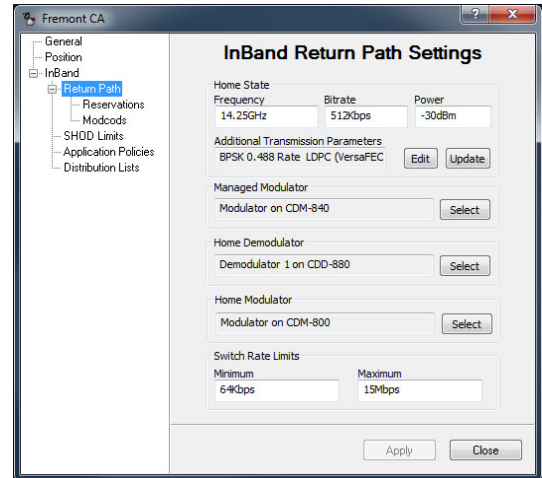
Fremont CA

General
Position
InBand
Return Path
Reservations
Modcods
SHOD Limits
Application Policies
Distribution Lists

InBand Return Path Settings

Home State
Frequency
14.25GHz
Bitrate
512Kbps
Power
-30dBm
Additional Transmission Parameters
BPSK 0.488 Rate LDPC (VersaFEC
Edit
Update

Managed Modulator
Modulator on CDM-840
Select

Home Demodulator
Demodulator 1 on CDD-880
Select

Home Modulator
Modulator on CDM-800
Select

Switch Rate Limits
Minimum
64Kbps
Maximum
15Mbps

Apply
Close